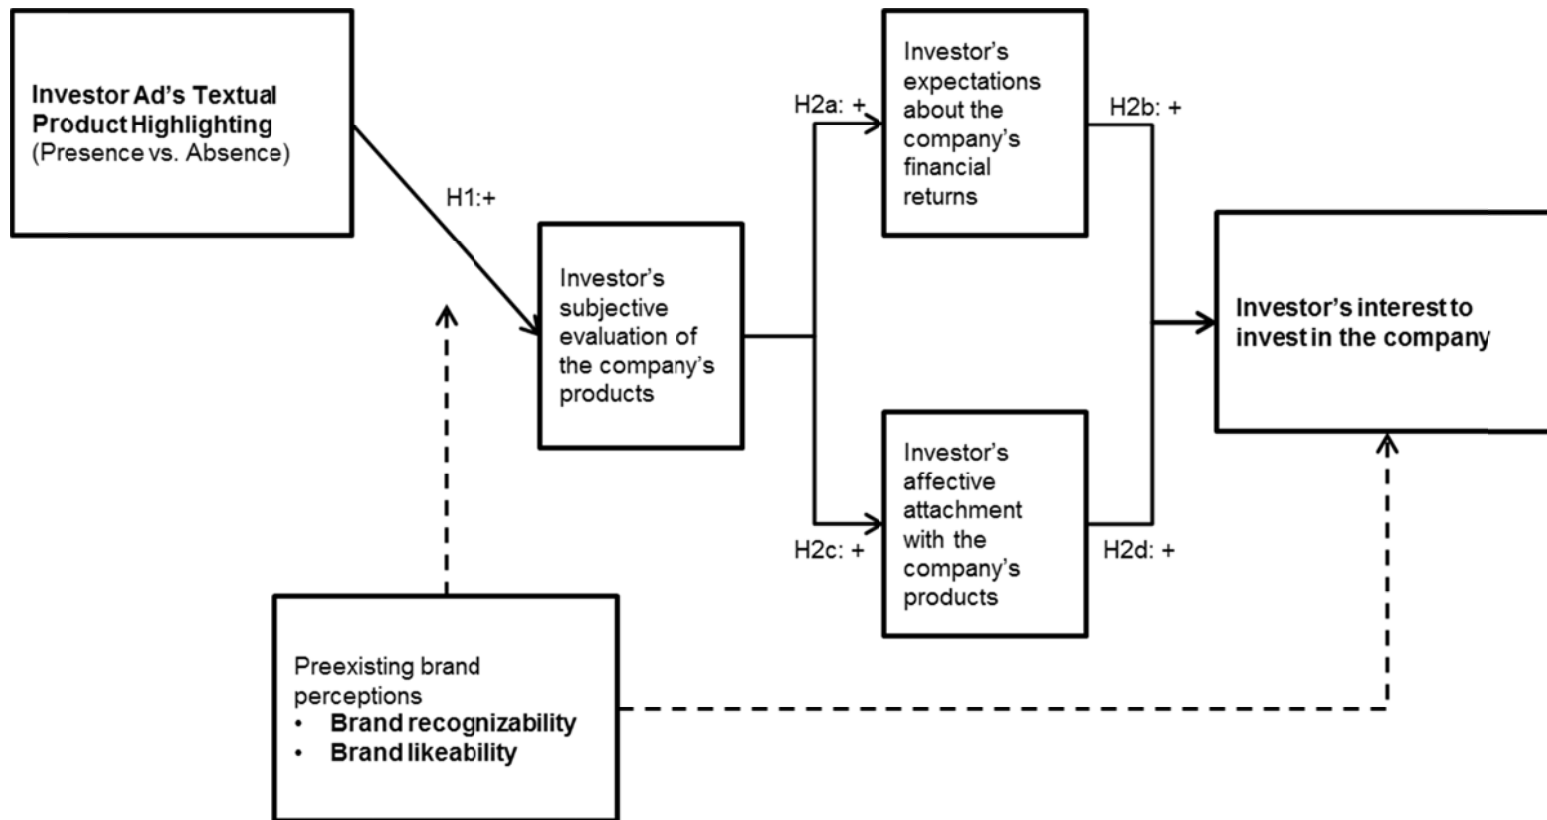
**Investor Ad's Textual Product Highlighting**
(Presence vs. Absence)

H1:+

Investor's subjective evaluation of the company's products

H2a: +

Investor's expectations about the company's financial returns

H2b: +

H2c: +

Investor's affective attachment with the company's products

H2d: +

**Investor's interest to invest in the company**

Preexisting brand perceptions
- **Brand recognizability**
- **Brand likeability**